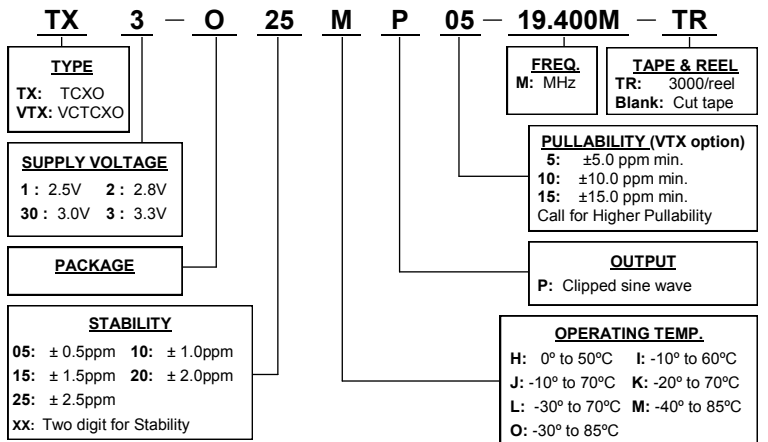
TX 3 – O 25 M P 05 – 19.400M – TR

TYPE
TX: TCXO
VTX: VCTCXO

SUPPLY VOLTAGE
1 : 2.5V 2 : 2.8V
30 : 3.0V 3 : 3.3V

PACKAGE

STABILITY
05: ± 0.5ppm 10: ± 1.0ppm
15: ± 1.5ppm 20: ± 2.0ppm
25: ± 2.5ppm
xx: Two digit for Stability

FREQ.
M: MHz

TAPE & REEL
TR: 3000/reel
Blank: Cut tape

PULLABILITY (VTX option)
5: ±5.0 ppm min.
10: ±10.0 ppm min.
15: ±15.0 ppm min.
Call for Higher Pullability

OUTPUT
P: Clipped sine wave

OPERATING TEMP.
H: 0º to 50ºC I: -10º to 60ºC
J: -10º to 70ºC K: -20º to 70ºC
L: -30º to 70ºC M: -40º to 85ºC
O: -30º to 85ºC